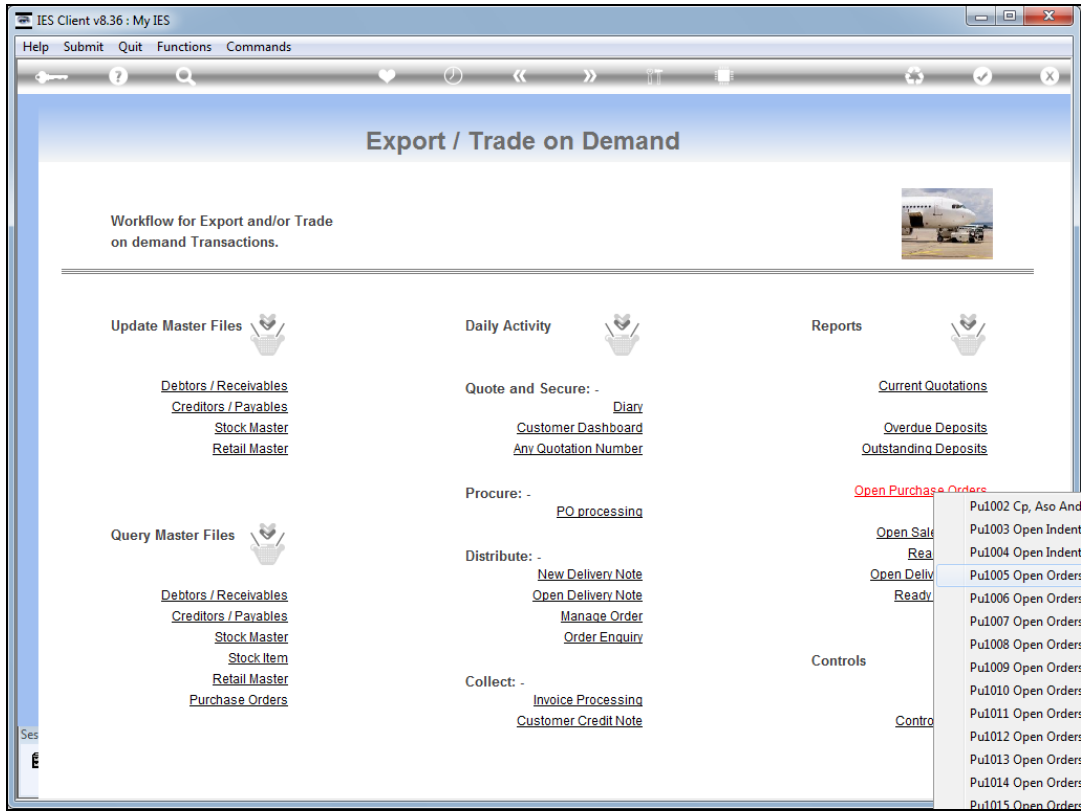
IES Client v8.36 : My IES

Help Submit Quit Functions Commands

Export / Trade on Demand

Workflow for Export and/or Trade on demand Transactions.

Update Master Files

Debtors / Receivables
Creditors / Payables
Stock Master
Retail Master

Query Master Files

Debtors / Receivables
Creditors / Payables
Stock Master
Stock Item
Retail Master
Purchase Orders

Daily Activity

Quote and Secure: -
Diary
Customer Dashboard
Any Quotation Number

Procure: -
PO processing

Distribute: -
New Delivery Note
Open Delivery Note
Manage Order
Order Enquiry

Collect: -
Invoice Processing
Customer Credit Note

Reports

Current Quotations

Overdue Deposits
Outstanding Deposits

Open Purchase Orders

Open Sale
Rea
Open Deliv
Ready

Controls

Contro

Pu1002 Cp, Aso And
Pu1003 Open Indent
Pu1004 Open Indent
Pu1005 Open Orders
Pu1006 Open Orders
Pu1007 Open Orders
Pu1008 Open Orders
Pu1009 Open Orders
Pu1010 Open Orders
Pu1011 Open Orders
Pu1012 Open Orders
Pu1013 Open Orders
Pu1014 Open Orders
Pu1015 Open Orders

Ses